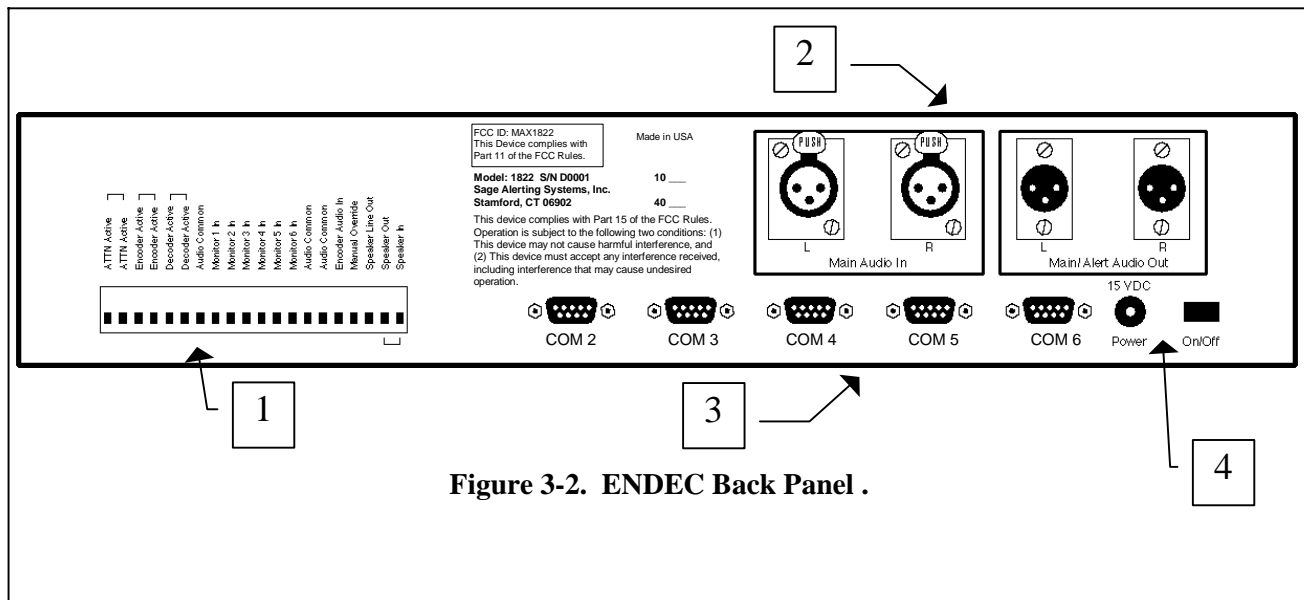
2

ATTN Active
ATTN Active
Encoder Active
Encoder Active
Decoder Active
Decoder Active
Audio Common
Monitor 1 In
Monitor 2 In
Monitor 3 In
Monitor 4 In
Monitor 5 In
Monitor 6 In
Audio Common
Audio Common
Encoder Audio In
Manual Override
Speaker Line Out
Speaker Out
Speaker In

FCC ID: MAX1822
This Device complies with Part 11 of the FCC Rules.

Made in USA

Model: 1822 S/N D0001
Sage Alerting Systems, Inc.
Stamford, CT 06902

10 ___

40 ___

This device complies with Part 15 of the FCC Rules. Operation is subject to the following two conditions: (1) This device may not cause harmful interference, and (2) This device must accept any interference received, including interference that may cause undesired operation.

PUSH
PUSH
L
R
Main Audio In

L
R
Main/Alert Audio Out

15 VDC

COM 2
COM 3
COM 4
COM 5
COM 6
Power
On/Off

1

3

4

Figure 3-2. ENDEC Back Panel .